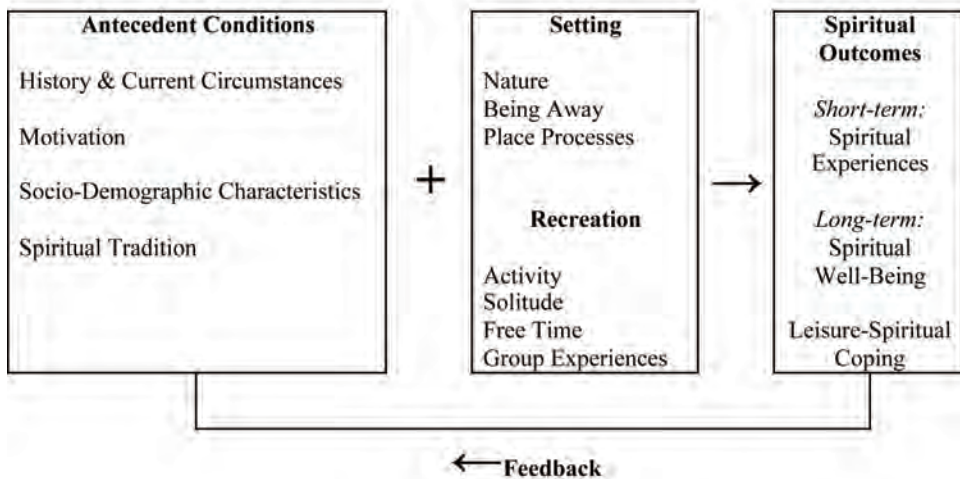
**Antecedent Conditions**

History & Current Circumstances

Motivation

Socio-Demographic Characteristics

Spiritual Tradition

+

**Setting**

Nature
Being Away
Place Processes

**Recreation**

Activity
Solitude
Free Time
Group Experiences

→

**Spiritual Outcomes**

*Short-term:*
Spiritual Experiences

*Long-term:*
Spiritual Well-Being

Leisure-Spiritual Coping

←**Feedback**